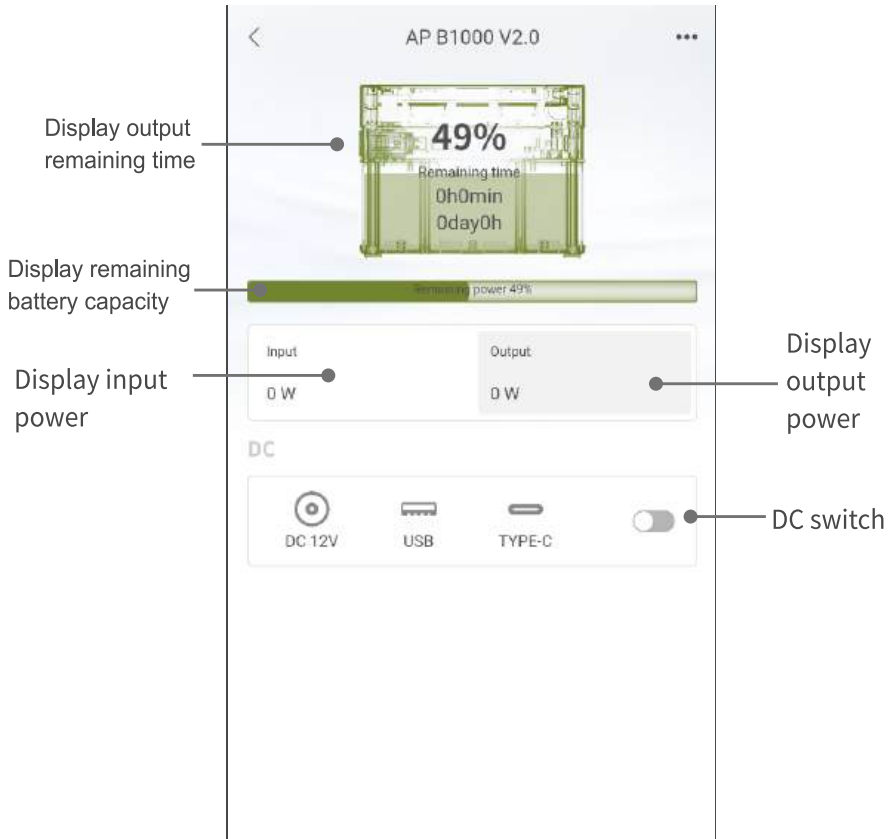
AP B1000 V2.0

Display output remaining time

49%

Remaining time
0h0min
0day0h

Display remaining battery capacity

Remaining power 49%

Input
0 W

Output
0 W

Display input power

Display output power

DC

DC 12V

USB

TYPE-C

DC switch